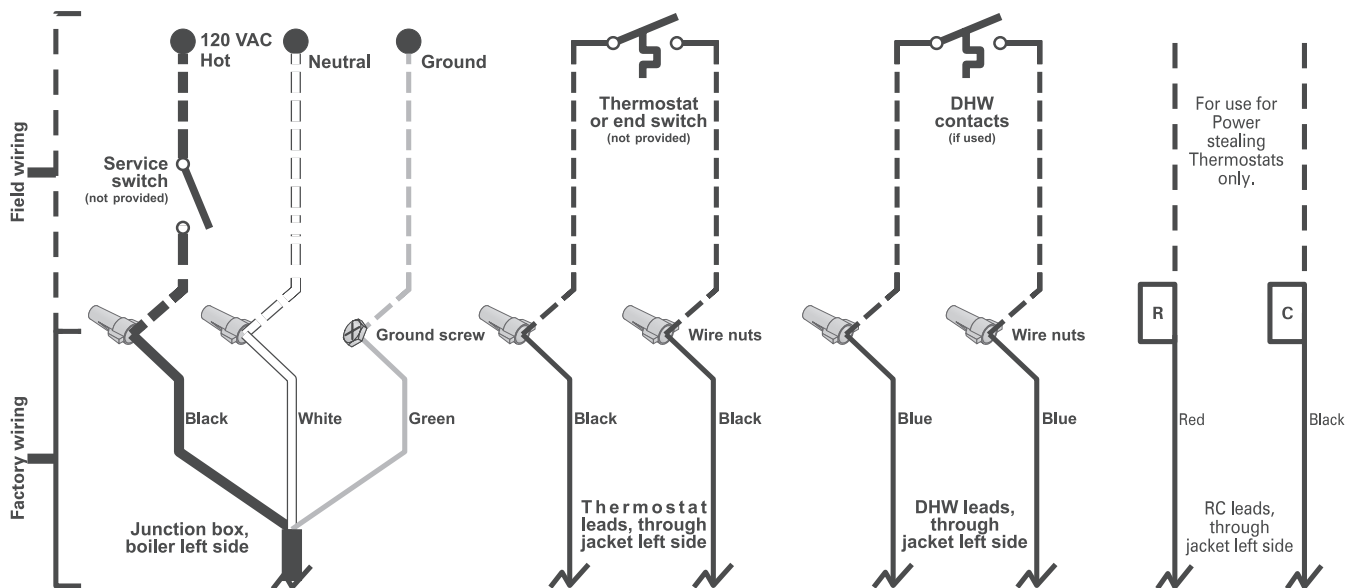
Field wiring

Factory wiring

120 VAC Hot

Neutral

Ground

Service switch (not provided)

Ground screw

Black

White

Green

Junction box, boiler left side

Thermostat or end switch (not provided)

Wire nuts

Black

Black

Thermostat leads, through jacket left side

DHW contacts (if used)

Wire nuts

Blue

Blue

DHW leads, through jacket left side

For use for Power stealing Thermostats only.

R

C

Red

Black

RC leads, through jacket left side